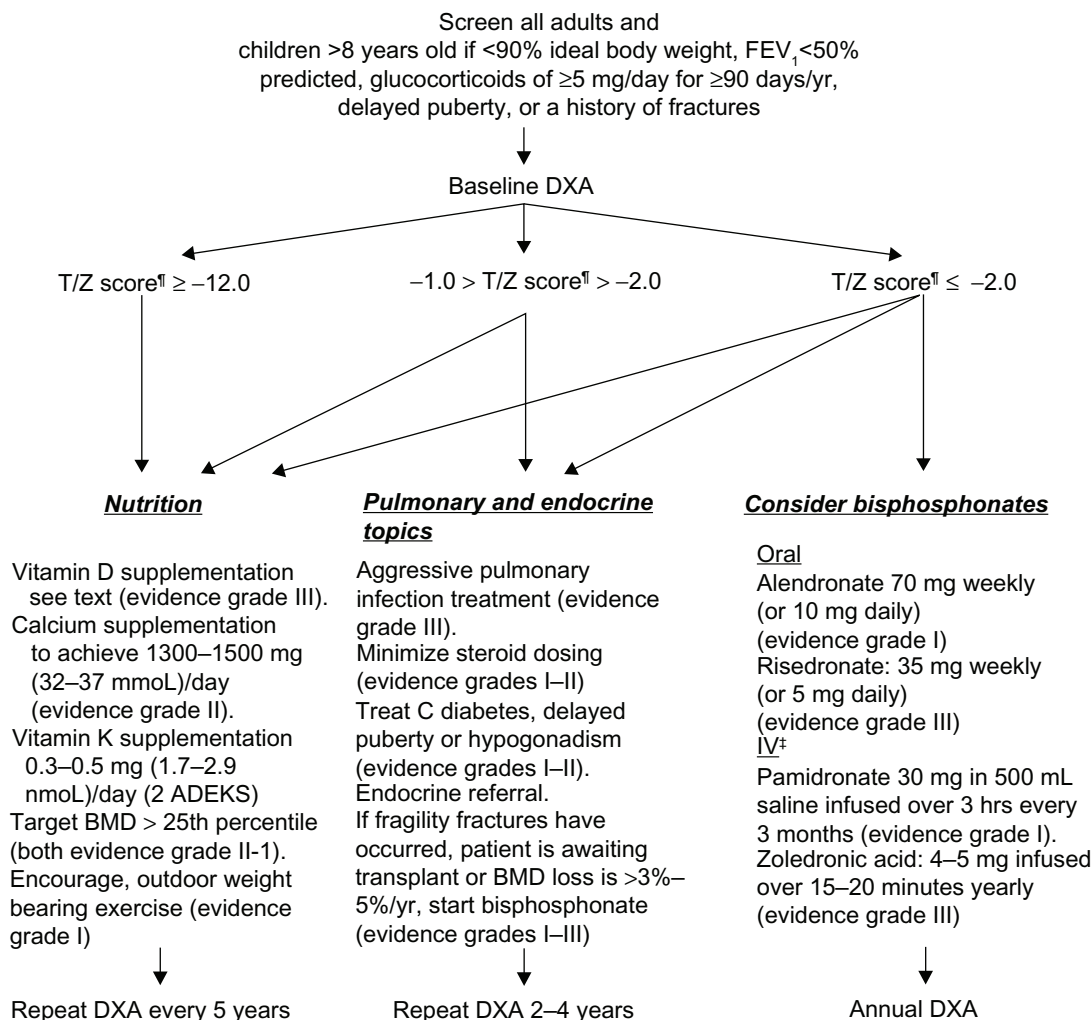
Screen all adults and children >8 years old if <90% ideal body weight, $FEV_1$<50% predicted, glucocorticoids of ≥5 mg/day for ≥90 days/yr, delayed puberty, or a history of fractures

Baseline DXA

T/Z score¶ ≥ −12.0

−1.0 > T/Z score¶ > −2.0

T/Z score¶ ≤ −2.0

***Nutrition***

Vitamin D supplementation see text (evidence grade III).
Calcium supplementation to achieve 1300–1500 mg (32–37 mmoL)/day (evidence grade II).
Vitamin K supplementation 0.3–0.5 mg (1.7–2.9 nmoL)/day (2 ADEKS)
Target BMD > 25th percentile (both evidence grade II-1).
Encourage, outdoor weight bearing exercise (evidence grade I)

Repeat DXA every 5 years

***Pulmonary and endocrine topics***

Aggressive pulmonary infection treatment (evidence grade III).
Minimize steroid dosing (evidence grades I–II)
Treat C diabetes, delayed puberty or hypogonadism (evidence grades I–II).
Endocrine referral.
If fragility fractures have occurred, patient is awaiting transplant or BMD loss is >3%–5%/yr, start bisphosphonate (evidence grades I–III)

Repeat DXA 2–4 years

***Consider bisphosphonates***

Oral
Alendronate 70 mg weekly (or 10 mg daily) (evidence grade I)
Risedronate: 35 mg weekly (or 5 mg daily) (evidence grade III)
IV‡
Pamidronate 30 mg in 500 mL saline infused over 3 hrs every 3 months (evidence grade I).
Zoledronic acid: 4–5 mg infused over 15–20 minutes yearly (evidence grade III)

Annual DXA